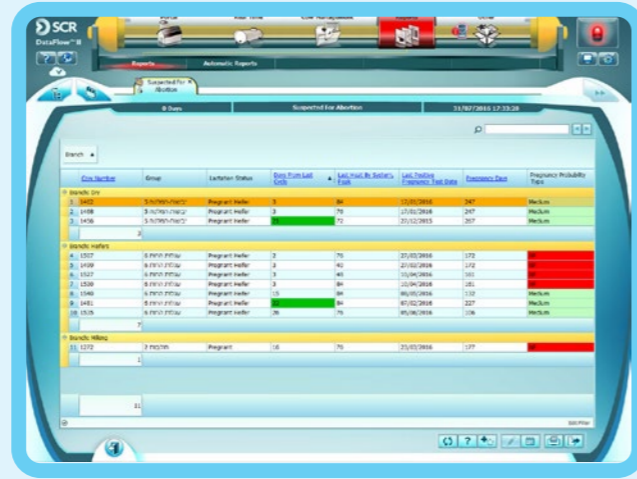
SCR
DataFlow™ II

Reports
Automatic Reports

Suspected for Abortion

0 Days
Suspected for Abortion
31/07/2016 17:33:28

Branch ▲

| | Cow Number | Group | Lactation Status | Days From Last Cycle | Last Heat By System Peak | Last Positive Pregnancy Test Date | Pregnancy Days | Pregnancy Probability Type |
|---|---|---|---|---|---|---|---|---|
| Branch: Dry | | | | | | | | |
| 1 | 1402 | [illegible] | Pregnant Heifer | 3 | 84 | 17/01/2016 | 247 | Medium |
| 2 | 1408 | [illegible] | Pregnant Heifer | 3 | 70 | 17/02/2016 | 247 | Medium |
| 3 | 1456 | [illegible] | Pregnant Heifer | 72 | 72 | 27/12/2015 | 207 | Medium |
| | 3 | | | | | | | |
| Branch: Heifers | | | | | | | | |
| 4 | 1507 | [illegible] | Pregnant Heifer | 3 | 75 | 27/03/2016 | 172 | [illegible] |
| 5 | 1499 | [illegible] | Pregnant Heifer | 3 | 43 | 27/02/2016 | 172 | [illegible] |
| 6 | 1527 | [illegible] | Pregnant Heifer | 3 | 45 | 15/04/2016 | 161 | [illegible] |
| 7 | 1530 | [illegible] | Pregnant Heifer | 3 | 84 | 10/04/2016 | 161 | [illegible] |
| 8 | 1540 | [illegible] | Pregnant Heifer | 15 | 84 | 06/05/2016 | 132 | Medium |
| 9 | 1481 | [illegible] | Pregnant Heifer | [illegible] | 84 | 07/02/2016 | 227 | Medium |
| 10 | 1535 | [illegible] | Pregnant Heifer | 26 | 75 | 05/06/2016 | 106 | Medium |
| | 7 | | | | | | | |
| Branch: Milking | | | | | | | | |
| 11 | 1272 | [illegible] | Pregnant | 18 | 75 | 23/03/2016 | 177 | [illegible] |
| | 1 | | | | | | | |
| | 11 | | | | | | | |

Edit Filter